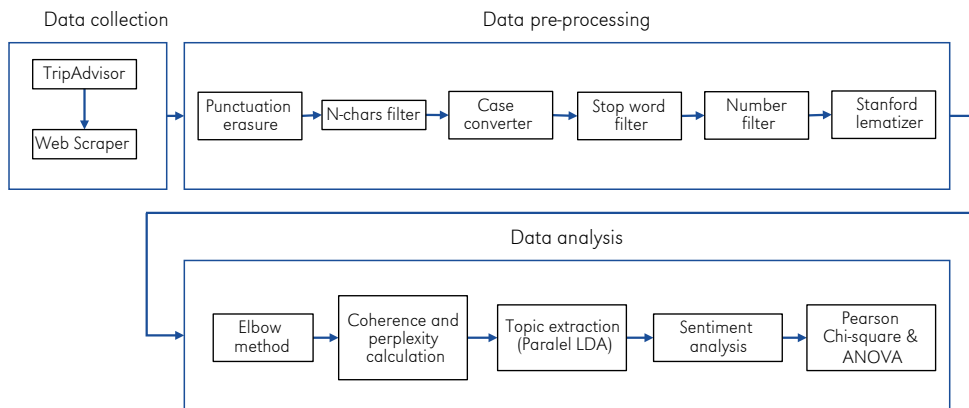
Data collection

TripAdvisor

Web Scraper

Data pre-processing

Punctuation erasure

N-chars filter

Case converter

Stop word filter

Number filter

Stanford lematizer

Data analysis

Elbow method

Coherence and perplexity calculation

Topic extraction (Paralel LDA)

Sentiment analysis

Pearson Chi-square & ANOVA